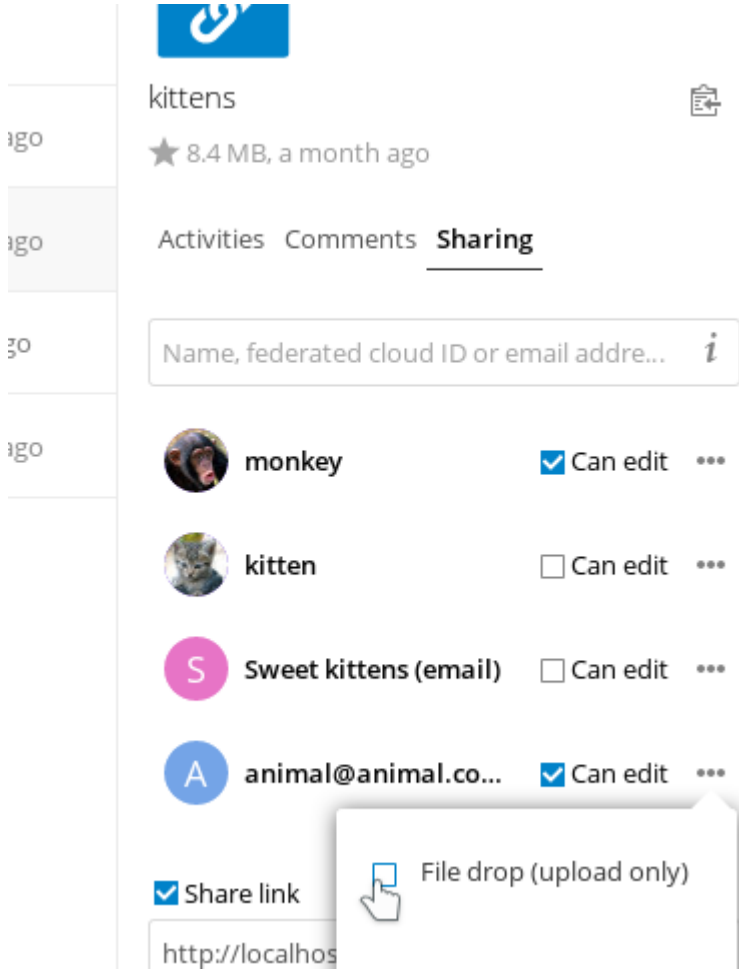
ago
ago
go
ago

kittens
8.4 MB, a month ago

Activities Comments Sharing

Name, federated cloud ID or email addre... *i*

monkey Can edit •••

kitten Can edit •••

S Sweet kittens (email) Can edit •••

A animal@animal.co... Can edit •••

File drop (upload only)

Share link
http://localhos